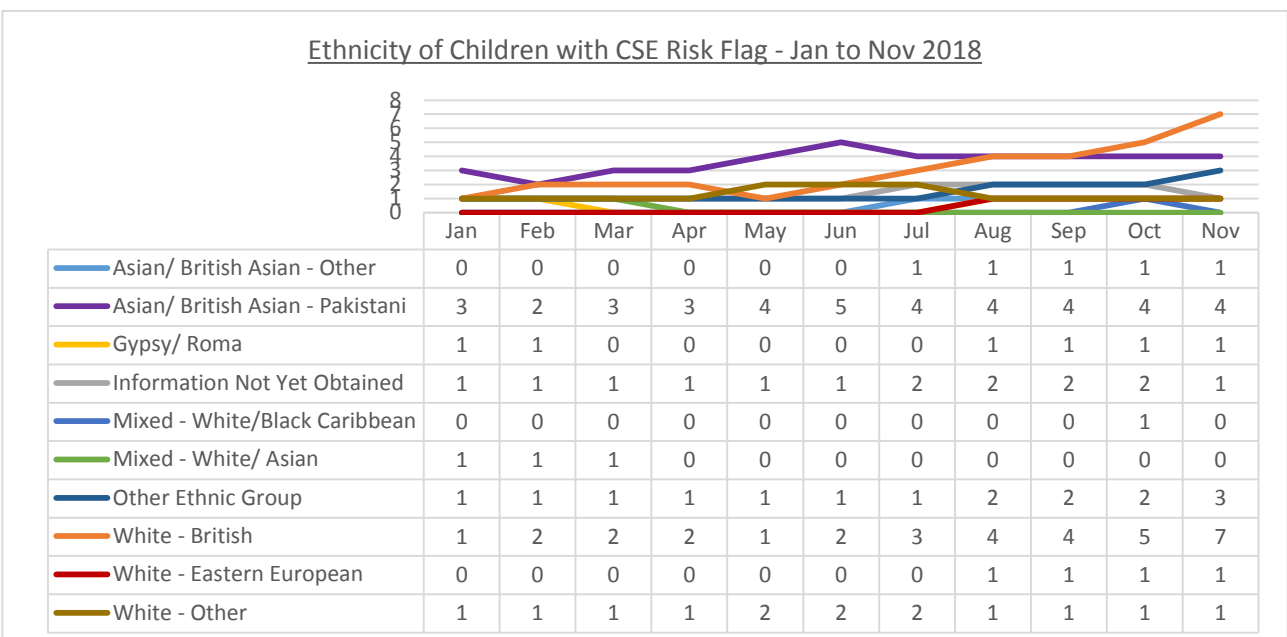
Ethnicity of Children with CSE Risk Flag - Jan to Nov 2018

8
7
6
5
4
3
2
1
0

| | Jan | Feb | Mar | Apr | May | Jun | Jul | Aug | Sep | Oct | Nov |
|---|---|---|---|---|---|---|---|---|---|---|---|
| Asian/ British Asian - Other | 0 | 0 | 0 | 0 | 0 | 0 | 1 | 1 | 1 | 1 | 1 |
| Asian/ British Asian - Pakistani | 3 | 2 | 3 | 3 | 4 | 5 | 4 | 4 | 4 | 4 | 4 |
| Gypsy/ Roma | 1 | 1 | 0 | 0 | 0 | 0 | 0 | 1 | 1 | 1 | 1 |
| Information Not Yet Obtained | 1 | 1 | 1 | 1 | 1 | 1 | 2 | 2 | 2 | 2 | 1 |
| Mixed - White/Black Caribbean | 0 | 0 | 0 | 0 | 0 | 0 | 0 | 0 | 0 | 1 | 0 |
| Mixed - White/ Asian | 1 | 1 | 1 | 0 | 0 | 0 | 0 | 0 | 0 | 0 | 0 |
| Other Ethnic Group | 1 | 1 | 1 | 1 | 1 | 1 | 1 | 2 | 2 | 2 | 3 |
| White - British | 1 | 2 | 2 | 2 | 1 | 2 | 3 | 4 | 4 | 5 | 7 |
| White - Eastern European | 0 | 0 | 0 | 0 | 0 | 0 | 0 | 1 | 1 | 1 | 1 |
| White - Other | 1 | 1 | 1 | 1 | 2 | 2 | 2 | 1 | 1 | 1 | 1 |